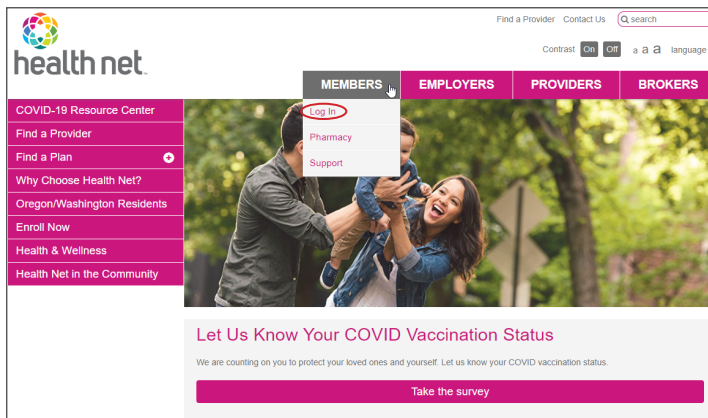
health net.

Find a Provider Contact Us search

Contrast On Off a a a language

MEMBERS EMPLOYERS PROVIDERS BROKERS

Log In
Pharmacy
Support

COVID-19 Resource Center
Find a Provider
Find a Plan
Why Choose Health Net?
Oregon/Washington Residents
Enroll Now
Health & Wellness
Health Net in the Community

Let Us Know Your COVID Vaccination Status

We are counting on you to protect your loved ones and yourself. Let us know your COVID vaccination status.

Take the survey